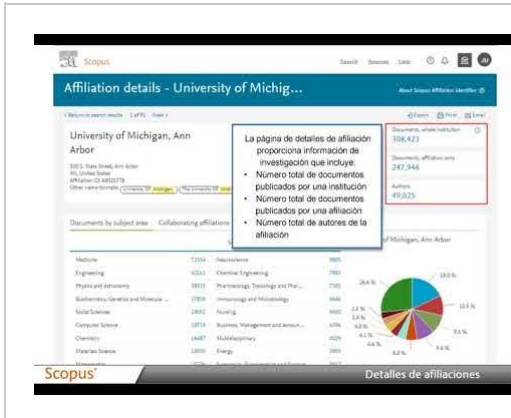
Scopus

Search Sources Lists

Affiliation details - University of Michig...

About Scopus Affiliation Identifier

< Return to search results 1 of 91 Next >

Export Print Email

University of Michigan, Ann Arbor

500 S. State Street, Ann Arbor
MI, United States
Affiliation ID: 60025778
Other name formats: (University of Michigan) (The University of Michigan)

Documents, whole institution
308,423

Documents, affiliation only
247,946

Authors
49,825

La página de detalles de afiliación proporciona información de investigación que incluye:
• Número total de documentos publicados por una institución
• Número total de documentos publicados por una afiliación
• Número total de autores de la afiliación

Documents by subject area Collaborating affiliations

of Michigan, Ann Arbor

| Medicine | 71554 | Neuroscience | 9805 |
|---|---|---|---|
| Engineering | 41561 | Chemical Engineering | 7983 |
| Physics and Astronomy | 38013 | Pharmacology, Toxicology and Phar... | 7185 |
| Biochemistry, Genetics and Molecular ... | 27808 | Immunology and Microbiology | 6646 |
| Social Sciences | 23692 | Nursing | 6602 |
| Computer Science | 18719 | Business, Management and Accoun... | 6396 |
| Chemistry | 16687 | Multidisciplinary | 4029 |
| Materials Science | 13850 | Energy | 3955 |

26.8 % 18.5 % 13.5 % 9.5 % 9.6 % 8.2 % 6.6 % 4.1 % 4.0 % 3.4 % 3.5 %

Scopus

Detalles de afiliaciones